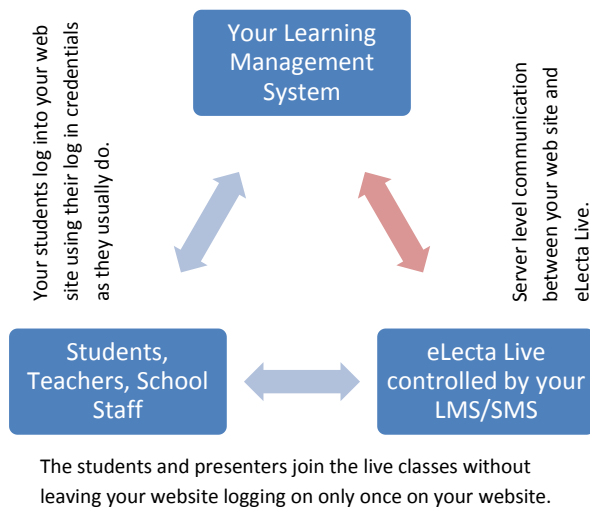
Your Learning Management System

Your students log into your web site using their log in credentials as they usually do.

Server level communication between your web site and eLecta Live.

Students, Teachers, School Staff

eLecta Live controlled by your LMS/SMS

The students and presenters join the live classes without leaving your website logging on only once on your website.